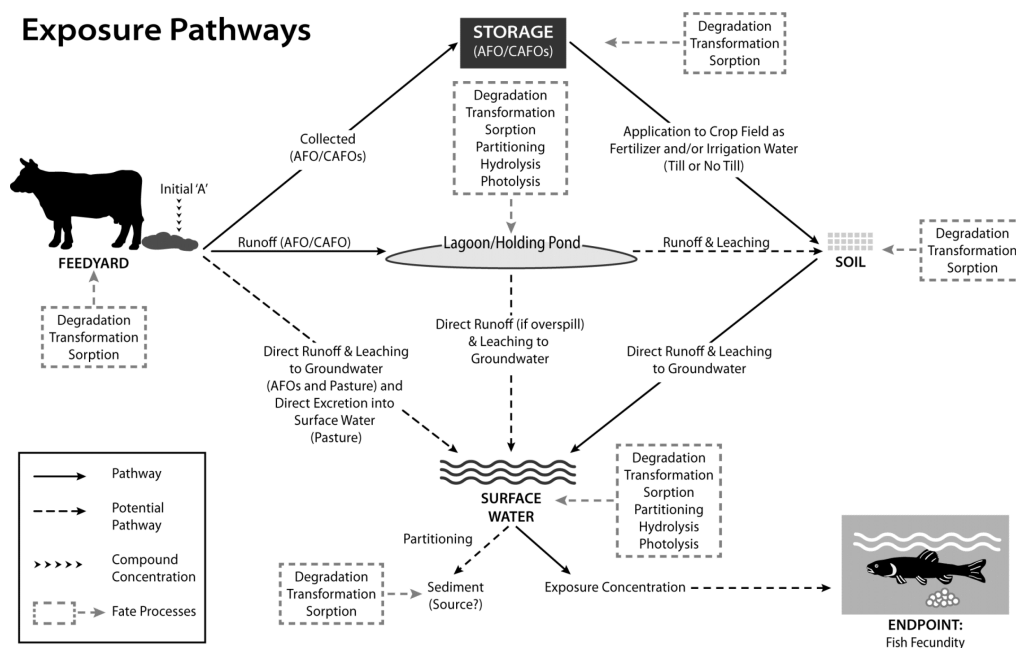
Exposure Pathways

STORAGE
(AFO/CAFOs)

Degradation
Transformation
Sorption

Degradation
Transformation
Sorption
Partitioning
Hydrolysis
Photolysis

Collected
(AFO/CAFOs)

Application to Crop Field as Fertilizer and/or Irrigation Water
(Till or No Till)

Initial 'A'

FEEDYARD

Runoff (AFO/CAFO)

Lagoon/Holding Pond

Runoff & Leaching

SOIL

Degradation
Transformation
Sorption

Degradation
Transformation
Sorption

Direct Runoff (if overspill)
& Leaching to
Groundwater

Direct Runoff & Leaching
to Groundwater

Direct Runoff & Leaching
to Groundwater
(AFOs and Pasture) and
Direct Excretion into
Surface Water
(Pasture)

Pathway

Potential
Pathway

Compound
Concentration

Fate Processes

SURFACE
WATER

Degradation
Transformation
Sorption
Partitioning
Hydrolysis
Photolysis

Partitioning

Degradation
Transformation
Sorption

Sediment
(Source?)

Exposure Concentration

ENDPOINT:
Fish Fecundity